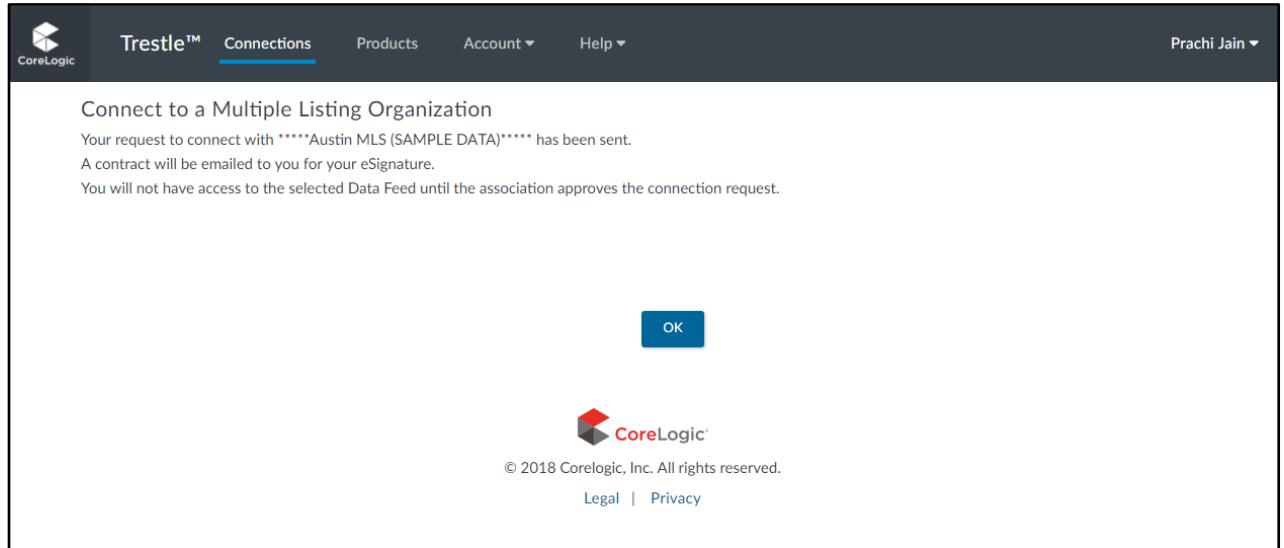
CoreLogic

Trestle™ Connections Products Account Help Prachi Jain

Connect to a Multiple Listing Organization

Your request to connect with *****Austin MLS (SAMPLE DATA)***** has been sent.
A contract will be emailed to you for your eSignature.
You will not have access to the selected Data Feed until the association approves the connection request.

OK

CoreLogic®

© 2018 Corelogic, Inc. All rights reserved.

Legal | Privacy